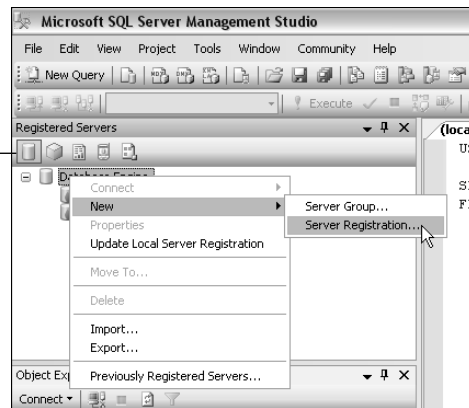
Microsoft SQL Server Management Studio

File Edit View Project Tools Window Community Help

New Query

Execute

Registered Servers

Database Engine

Connect
New
Properties
Update Local Server Registration
Move To...
Delete
Import...
Export...
Previously Registered Servers...

Server Group...
Server Registration...

(loca
U:

S:
F:

Object Exp

Connect